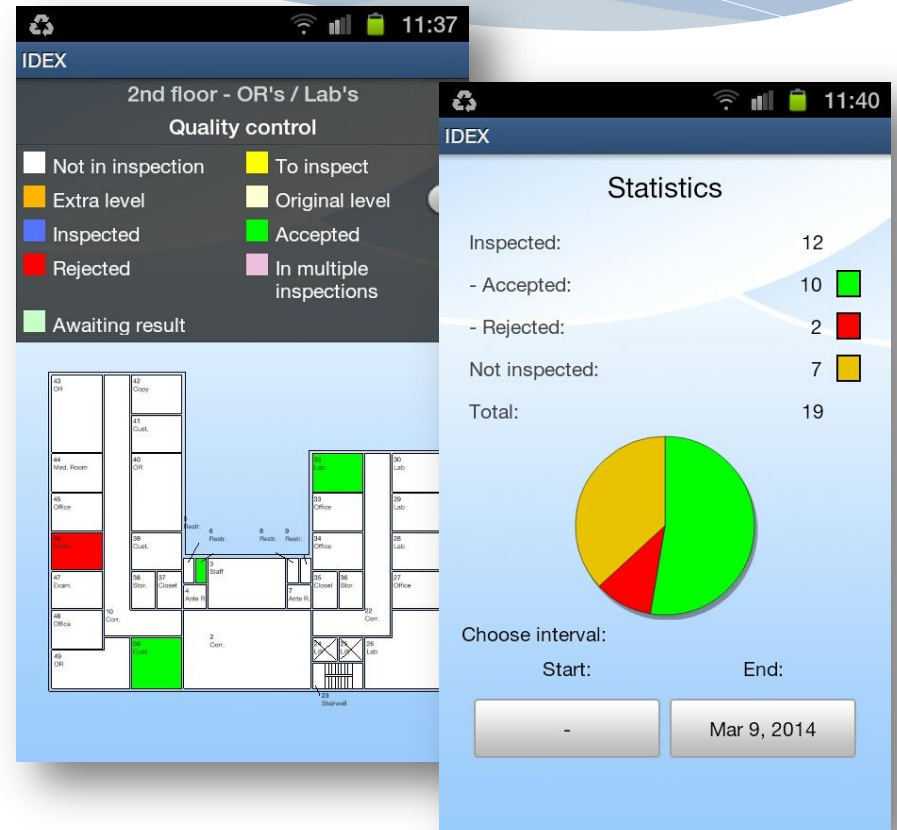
11:37

IDEX

2nd floor - OR's / Lab's

Quality control

Not in inspection
To inspect
Extra level
Original level
Inspected
Accepted
Rejected
In multiple inspections
Awaiting result

43 OR
42 Copy
41 Cust.
44 Med. Room
40 OR
45 Office
46 Exam.
39 Cust.
47 Exam.
38 Stor.
37 Closet
48 Office
10 Corr.
49 OR
50 Cust.
5 Restr.
6 Restr.
3 Staff
4 Ante R.
2 Corr.
8 Restr.
9 Restr.
7 Ante R.
32 Lab
33 Office
34 Office
35 Closet
36 Stor.
30 Lab
29 Lab
28 Lab
27 Office
22 Corr.
26 Lab
23 Stairwell

11:40

IDEX

Statistics

Inspected: 12
- Accepted: 10
- Rejected: 2
Not inspected: 7
Total: 19

Choose interval:
Start:
End:

-
Mar 9, 2014